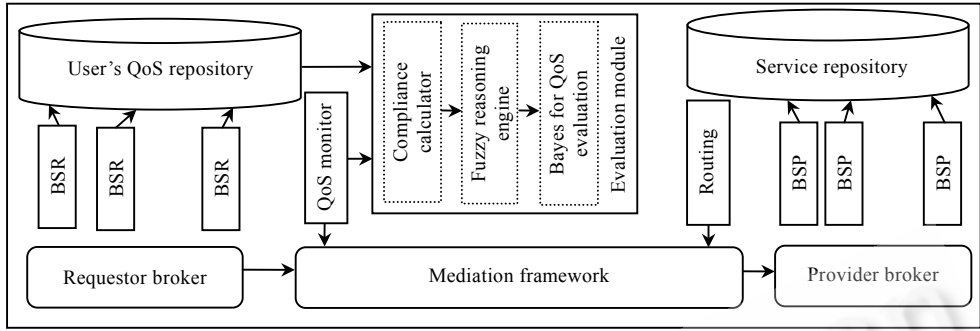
User's QoS repository

BSR

BSR

BSR

QoS monitor

Compliance calculator

Fuzzy reasoning engine

Bayes for QoS evaluation

Evaluation module

Service repository

Routing

BSP

BSP

BSP

Requestor broker

Mediation framework

Provider broker